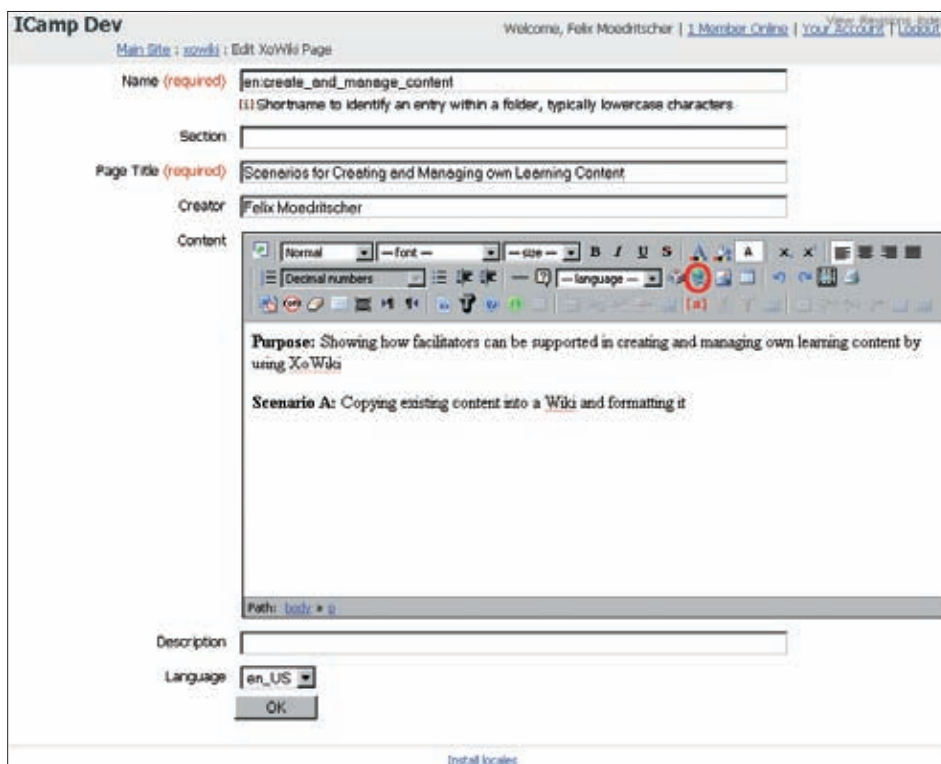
ICamp Dev

Main Site : xowiki : Edit XoWiki Page

Welcome, Felix Moedritscher | 1 Member Online | Your Account | Logout

View Revisions Index

Name (required) en:create_and_manage_content

[i] Shortname to identify an entry within a folder, typically lowercase characters

Section

Page Title (required) Scenarios for Creating and Managing own Learning Content

Creator Felix Moedritscher

Content

Normal — font — — size — B I U S

Decimal numbers — language —

Purpose: Showing how facilitators can be supported in creating and managing own learning content by using XoWiki

Scenario A: Copying existing content into a Wiki and formatting it

Path: body » p

Description

Language en_US

OK

Install locales